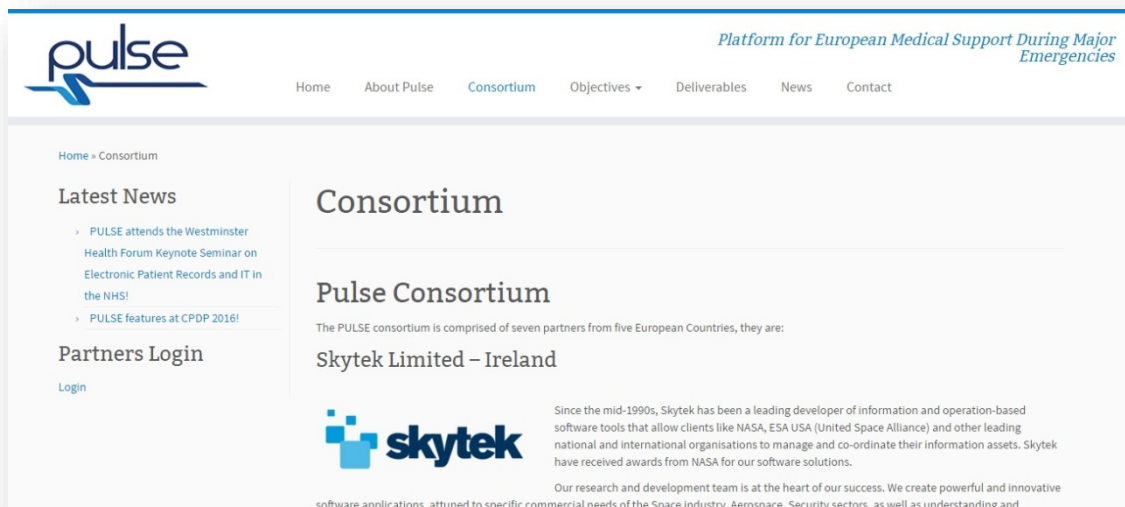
pulse

Platform for European Medical Support During Major Emergencies

Home About Pulse Consortium Objectives Deliverables News Contact

Home » Consortium

Latest News

› PULSE attends the Westminster Health Forum Keynote Seminar on Electronic Patient Records and IT in the NHS!

› PULSE features at CPDP 2016!

Partners Login

Login

Consortium

Pulse Consortium

The PULSE consortium is comprised of seven partners from five European Countries, they are:

Skytek Limited – Ireland

skytek

Since the mid-1990s, Skytek has been a leading developer of information and operation-based software tools that allow clients like NASA, ESA USA (United Space Alliance) and other leading national and international organisations to manage and co-ordinate their information assets. Skytek have received awards from NASA for our software solutions.

Our research and development team is at the heart of our success. We create powerful and innovative software applications, attuned to specific commercial needs of the Space industry, Aerospace, Security sectors, as well as understanding and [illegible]